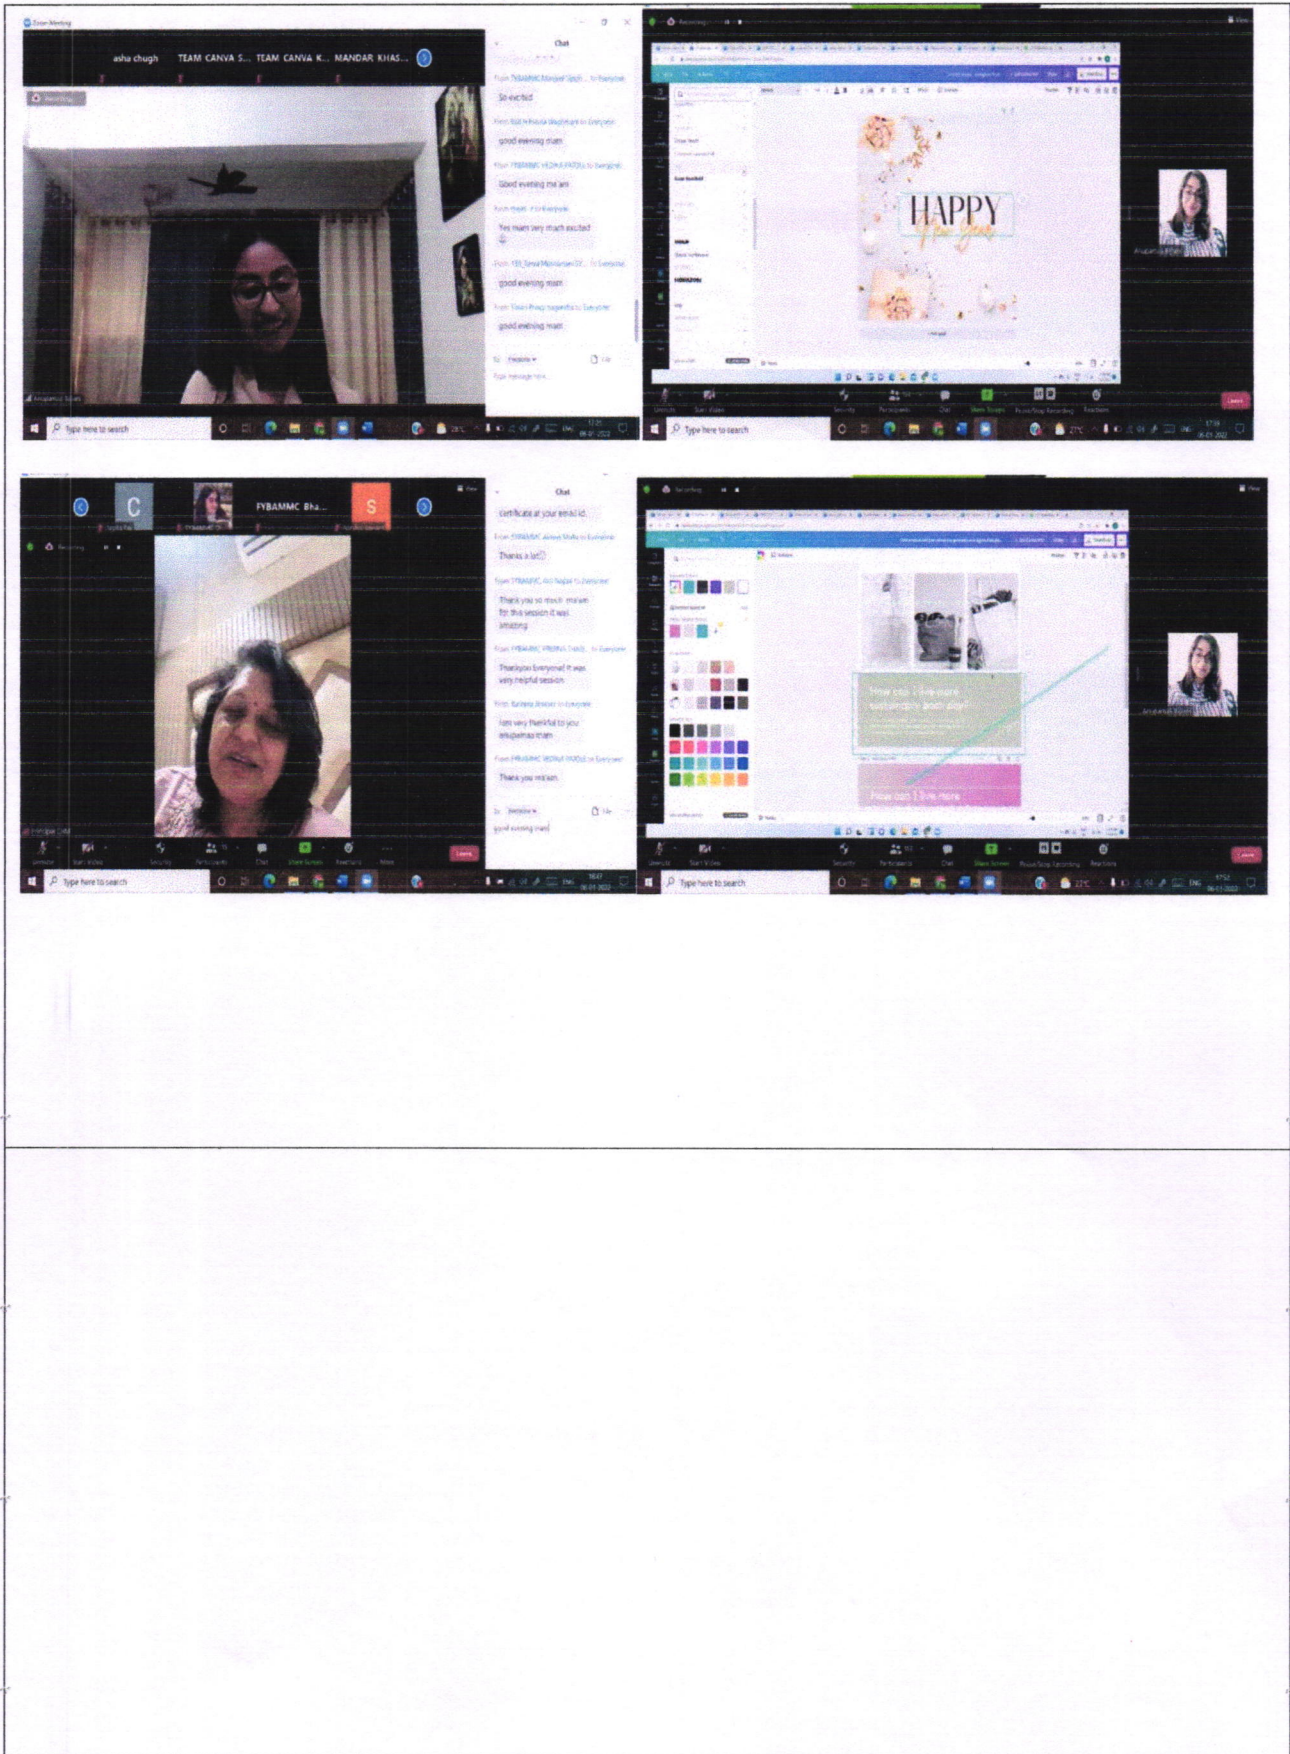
Zoom Meeting

asha chugh TEAM CANVA S... TEAM CANVA K... MANDAR KHAS...

Recording

Chat

From FYBAMMC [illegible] to Everyone:
So excited

From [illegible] to Everyone:
good evening mam

From FYBAMMC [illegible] to Everyone:
Good evening ma'am

From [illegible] to Everyone:
Yes mam very much excited

From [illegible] to Everyone:
good evening mam

From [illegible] to Everyone:
good evening mam

To: Everyone
Type message here...

Type here to search

HAPPY
New Year

Anupama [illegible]

Type here to search

C

FYBAMMC Bha...

S

Recording

Chat

certificate at your email id.

From FYBAMMC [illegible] to Everyone:
Thanks a lot!!

From FYBAMMC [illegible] to Everyone:
Thank you so much ma'am for this session it was amazing

From FYBAMMC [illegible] to Everyone:
Thankyou Everyone!! it was very helpful session

From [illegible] to Everyone:
I am very thankful to you anupama ma'am

From FYBAMMC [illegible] to Everyone:
Thank you ma'am

To: Everyone
good evening mam

Leave

Type here to search

How can I live more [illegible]

How can I live more

Anupama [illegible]

Leave

Type here to search